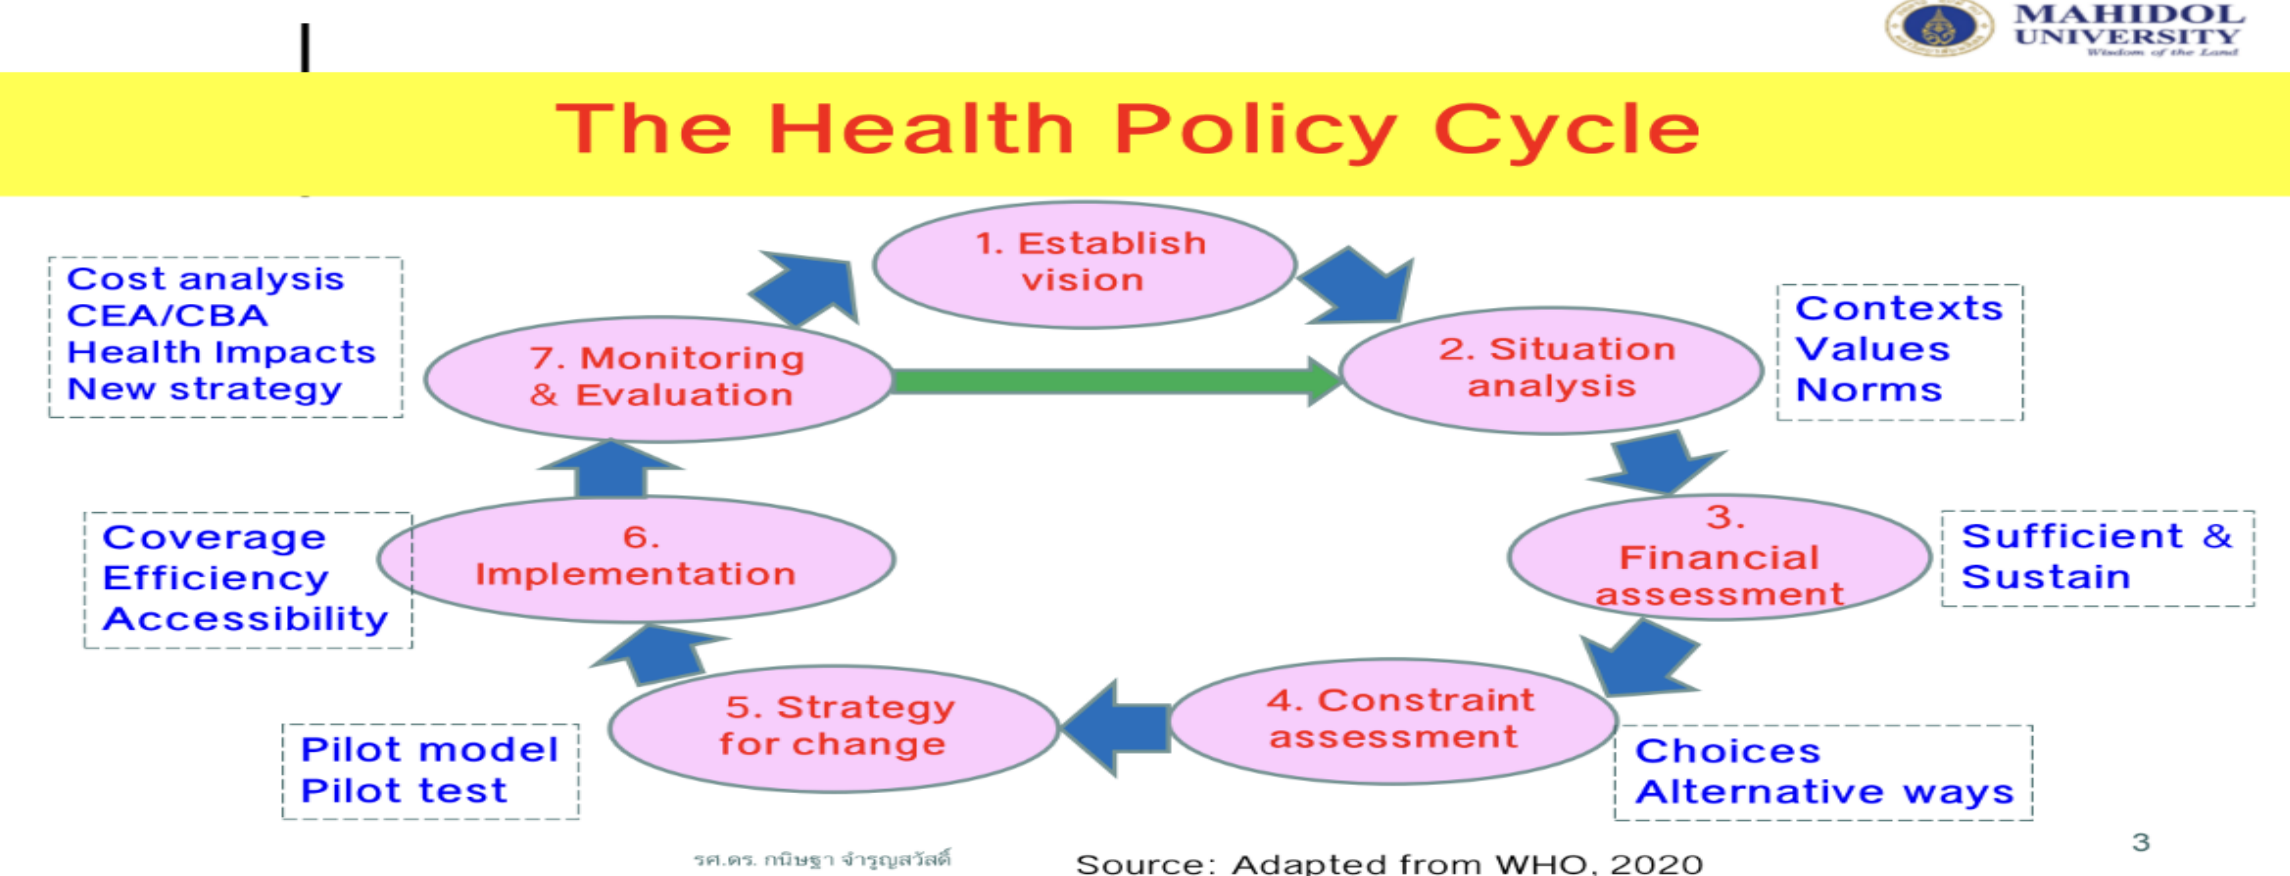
MAHIDOL UNIVERSITY
Wisdom of the Land

The Health Policy Cycle

Cost analysis
CEA/CBA
Health Impacts
New strategy

1. Establish vision

2. Situation analysis

Contexts
Values
Norms

7. Monitoring & Evaluation

Coverage
Efficiency
Accessibility

6. Implementation

3. Financial assessment

Sufficient & Sustain

Pilot model
Pilot test

5. Strategy for change

4. Constraint assessment

Choices
Alternative ways

รศ.ดร. กนิษฐา จำรูญสวัสดิ์

Source: Adapted from WHO, 2020

3